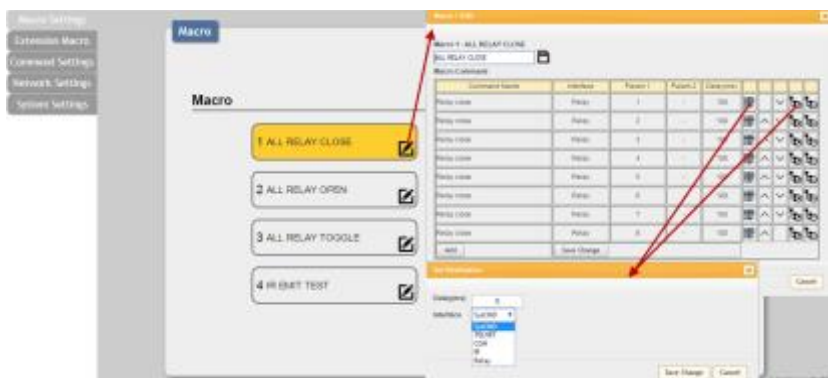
Macro Settings
Extension Macro
Command Settings
Network Settings
System Settings

Macro

Macro

1 ALL RELAY CLOSE
2 ALL RELAY OPEN
3 ALL RELAY TOGGLE
4 IR EMIT TEST

Macro - Edit
Macro 1 - ALL RELAY CLOSE
ALL RELAY CLOSE
Macro Command

| Command Name | Interface | Param 1 | Param 2 | Delay(ms) |
|---|---|---|---|---|
| Relay close | Relay | 1 | - | 100 |
| Relay close | Relay | 2 | - | 100 |
| Relay close | Relay | 3 | - | 100 |
| Relay close | Relay | 4 | - | 100 |
| Relay close | Relay | 5 | - | 100 |
| Relay close | Relay | 6 | - | 100 |
| Relay close | Relay | 7 | - | 100 |
| Relay close | Relay | 8 | - | 100 |

Add
Save Change
Cancel

Set Modification
Delay(ms) 0
Interface
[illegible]
TELNET
COM
IR
Relay
Save Change
Cancel